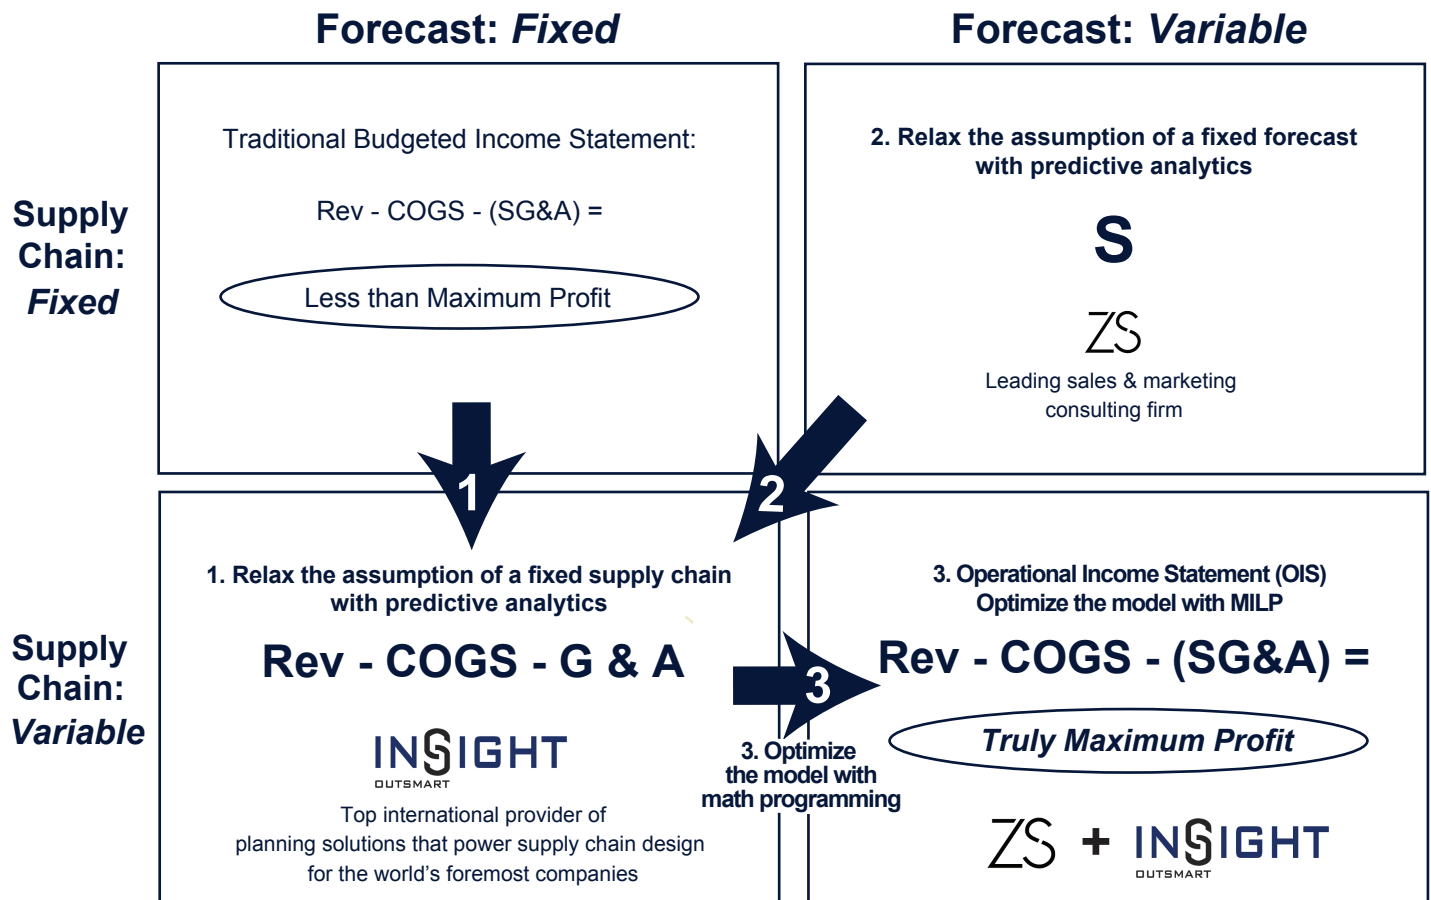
Forecast: *Fixed*

Forecast: *Variable*

Supply Chain: *Fixed*

Traditional Budgeted Income Statement:

Rev - COGS - (SG&A) =

Less than Maximum Profit

2. Relax the assumption of a fixed forecast with predictive analytics

S

ZS

Leading sales & marketing consulting firm

1

2

Supply Chain: *Variable*

1. Relax the assumption of a fixed supply chain with predictive analytics

Rev - COGS - G & A

INSIGHT
OUTSMART

Top international provider of planning solutions that power supply chain design for the world's foremost companies

3

3. Optimize the model with math programming

3. Operational Income Statement (OIS)
Optimize the model with MILP

Rev - COGS - (SG&A) =

*Truly Maximum Profit*

ZS + INSIGHT
OUTSMART